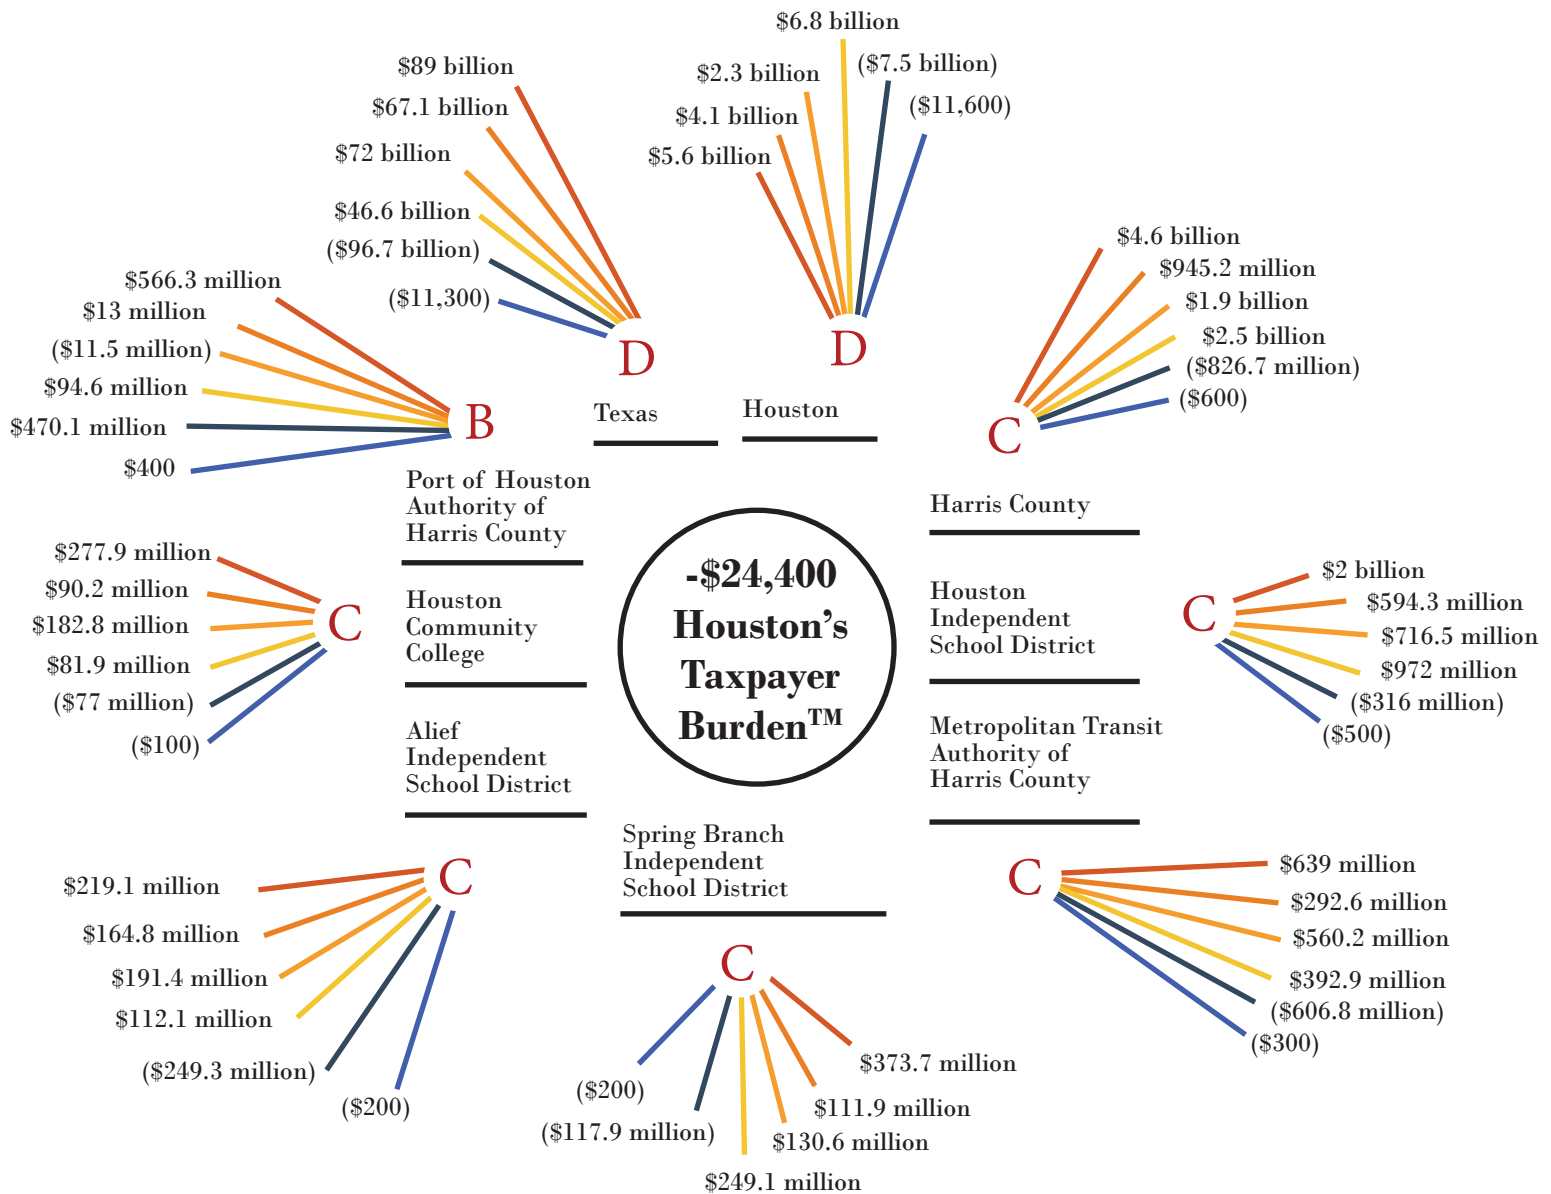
$6.8 billion
$2.3 billion
($7.5 billion)
$4.1 billion
($11,600)
$5.6 billion

$89 billion
$67.1 billion
$72 billion
$46.6 billion
($96.7 billion)
($11,300)

D

D

$4.6 billion
$945.2 million
$1.9 billion
$2.5 billion
($826.7 million)
($600)

$566.3 million
$13 million
($11.5 million)
$94.6 million
$470.1 million
$400

B

Texas

Houston

C

Port of Houston Authority of Harris County

Harris County

$277.9 million
$90.2 million
$182.8 million
$81.9 million
($77 million)
($100)

C

Houston Community College

-\$24,400 Houston's Taxpayer Burden™

Houston Independent School District

$2 billion
$594.3 million
$716.5 million
$972 million
($316 million)
($500)

C

Alief Independent School District

Metropolitan Transit Authority of Harris County

Spring Branch Independent School District

$219.1 million
$164.8 million
$191.4 million
$112.1 million
($249.3 million)
($200)

C

C

$639 million
$292.6 million
$560.2 million
$392.9 million
($606.8 million)
($300)

C

($200)
($117.9 million)
$249.1 million
$130.6 million
$111.9 million
$373.7 million